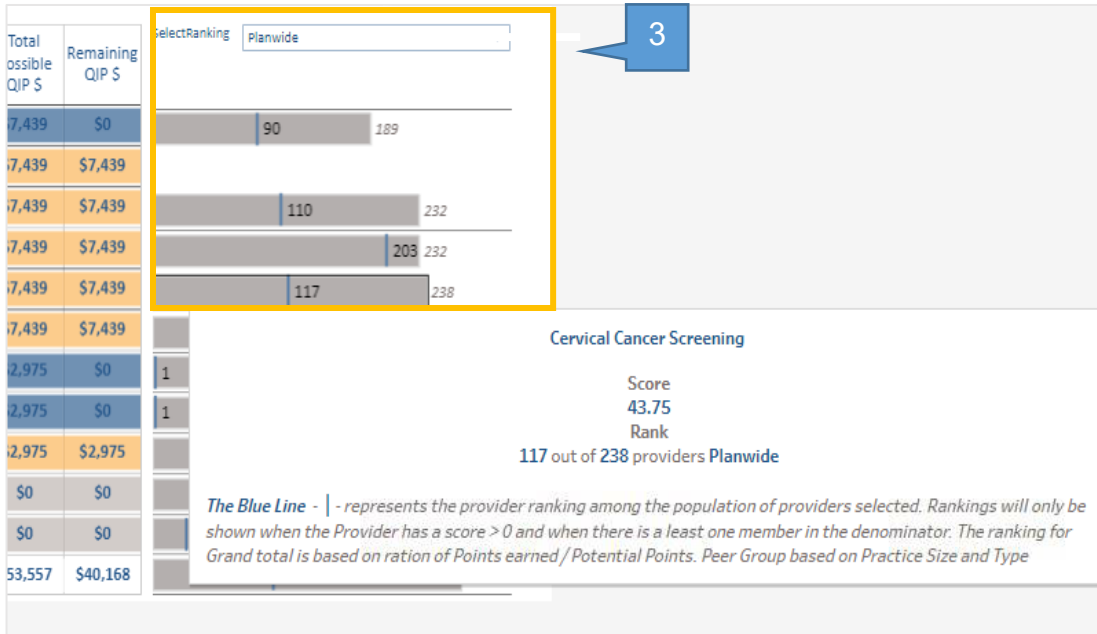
| Total ossible QIP $ | Remaining QIP $ |
|---|---|
| 7,439 | $0 |
| 7,439 | $7,439 |
| 7,439 | $7,439 |
| 7,439 | $7,439 |
| 7,439 | $7,439 |
| 7,439 | $7,439 |
| 2,975 | $0 |
| 2,975 | $0 |
| 2,975 | $2,975 |
| $0 | $0 |
| $0 | $0 |
| 53,557 | $40,168 |

electRanking Planwide

3

90 189

110 232

203 232

117 238

1

1

Cervical Cancer Screening

Score
43.75
Rank
117 out of 238 providers Planwide

The Blue Line - | - represents the provider ranking among the population of providers selected. Rankings will only be shown when the Provider has a score > 0 and when there is a least one member in the denominator. The ranking for Grand total is based on ration of Points earned / Potential Points. Peer Group based on Practice Size and Type